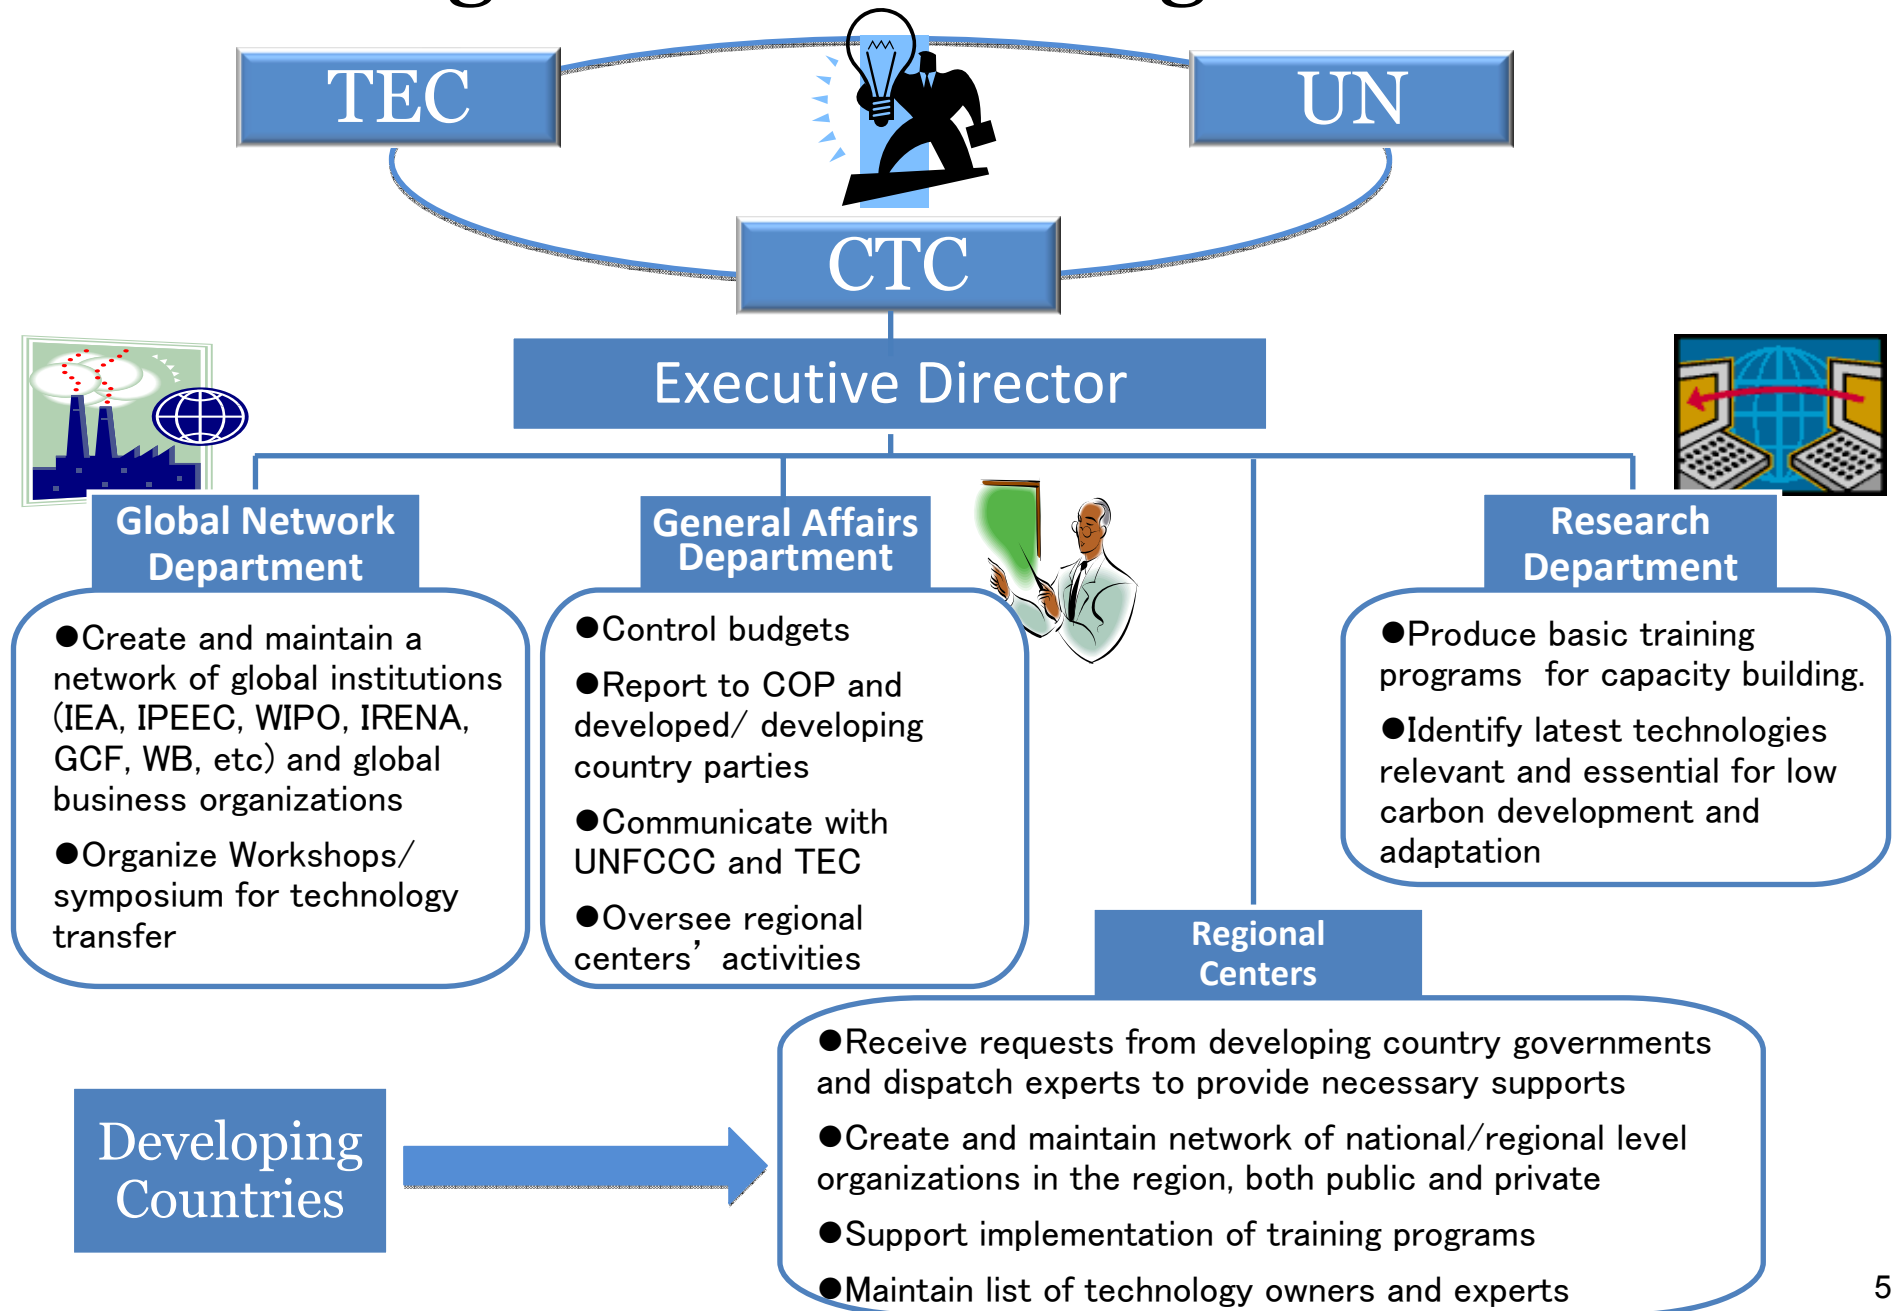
TEC

UN

CTC

Executive Director

Global Network Department

●Create and maintain a network of global institutions (IEA, IPEEC, WIPO, IRENA, GCF, WB, etc) and global business organizations

●Organize Workshops/ symposium for technology transfer

General Affairs Department

●Control budgets

●Report to COP and developed/ developing country parties

●Communicate with UNFCCC and TEC

●Oversee regional centers' activities

Research Department

●Produce basic training programs for capacity building.

●Identify latest technologies relevant and essential for low carbon development and adaptation

Regional Centers

Developing Countries

●Receive requests from developing country governments and dispatch experts to provide necessary supports

●Create and maintain network of national/regional level organizations in the region, both public and private

●Support implementation of training programs

●Maintain list of technology owners and experts

5